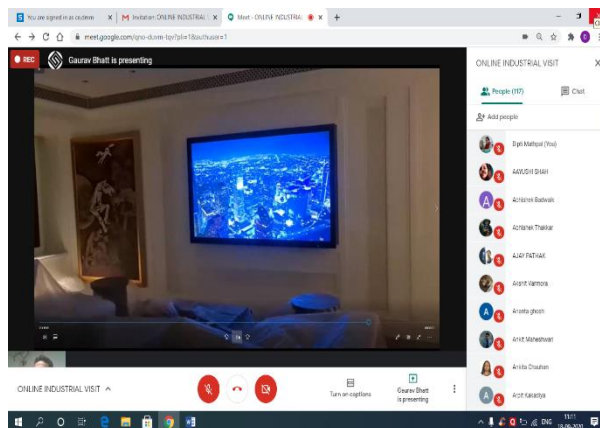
You are signed in as student ×
Invitation: ONLINE INDUSTRIAL ×
Meet - ONLINE INDUSTRIAL ×
+

meet.google.com/qno-dcom-tyr?pli=1&authuser=1

REC
Gaurav Bhatt is presenting

ONLINE INDUSTRIAL VISIT

People (117)
Chat

Add people

Dipti Mathpal (You)
AAYUSHI SHAH
Abhishek Badwala
Abhishek Thakkar
AJAY PATHAK
Anant Varmora
Anisha ghosh
Ankit Maheshwari
Anitta Chouhan
Arpit Kakadiya

ONLINE INDUSTRIAL VISIT ^

Turn on captions

Gaurav Bhatt is presenting

ENG
11:11
18-06-2020